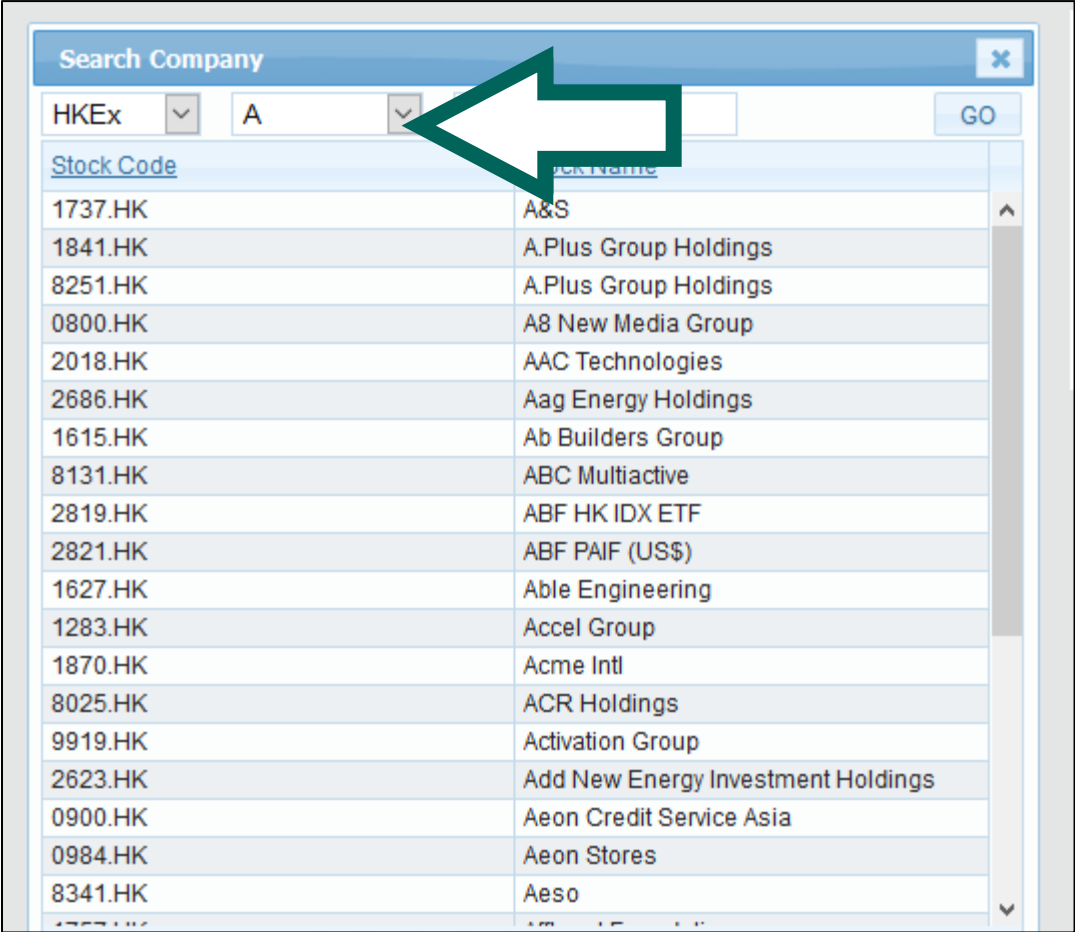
Search Company

HKEx
A
GO

| Stock Code | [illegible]ck Name |
|---|---|
| 1737.HK | A&S |
| 1841.HK | A.Plus Group Holdings |
| 8251.HK | A.Plus Group Holdings |
| 0800.HK | A8 New Media Group |
| 2018.HK | AAC Technologies |
| 2686.HK | Aag Energy Holdings |
| 1615.HK | Ab Builders Group |
| 8131.HK | ABC Multiactive |
| 2819.HK | ABF HK IDX ETF |
| 2821.HK | ABF PAIF (US$) |
| 1627.HK | Able Engineering |
| 1283.HK | Accel Group |
| 1870.HK | Acme Intl |
| 8025.HK | ACR Holdings |
| 9919.HK | Activation Group |
| 2623.HK | Add New Energy Investment Holdings |
| 0900.HK | Aeon Credit Service Asia |
| 0984.HK | Aeon Stores |
| 8341.HK | Aeso |
| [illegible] | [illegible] |